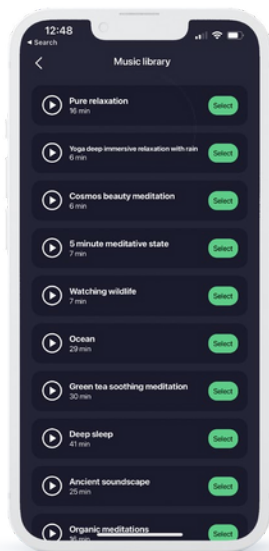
12:48
◂ Search

Music library

Pure relaxation
16 min
Select

Yoga deep immersive relaxation with rain
6 min
Select

Cosmos beauty meditation
6 min
Select

5 minute meditative state
7 min
Select

Watching wildlife
7 min
Select

Ocean
29 min
Select

Green tea soothing meditation
30 min
Select

Deep sleep
41 min
Select

Ancient soundscape
25 min
Select

Organic meditations
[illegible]
Select